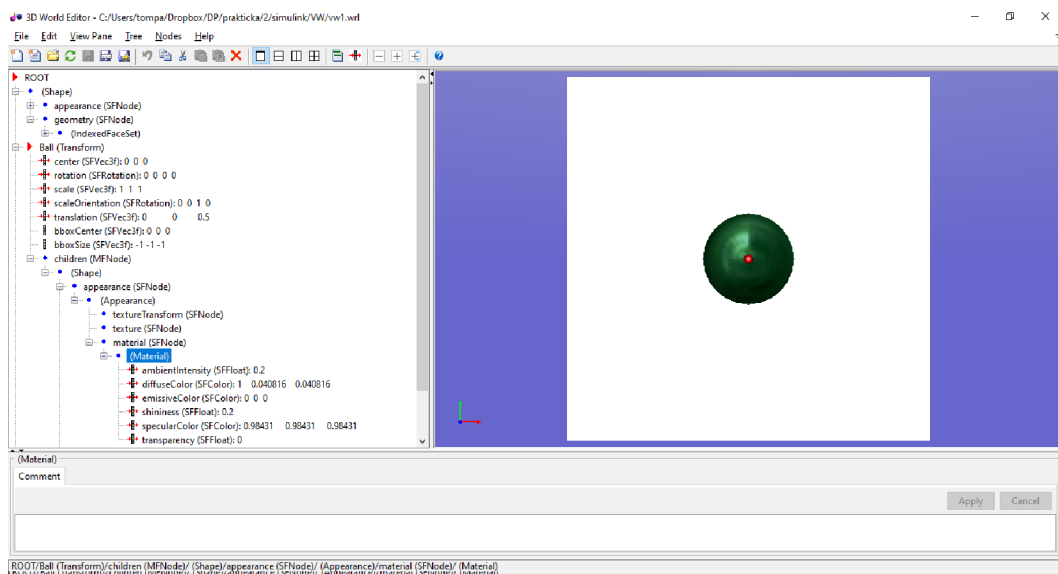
3D World Editor - C:/Users/tompa/Dropbox/DP/prakticka/2/simulink/VW/vw1.wrl

File Edit View Pane Tree Nodes Help

ROOT
(Shape)
appearance (SFNode)
geometry (SFNode)
(IndexedFaceSet)
Ball (Transform)
center (SFVec3f): 0 0 0
rotation (SFRotation): 0 0 0 0
scale (SFVec3f): 1 1 1
scaleOrientation (SFRotation): 0 0 1 0
translation (SFVec3f): 0 0 0.5
bboxCenter (SFVec3f): 0 0 0
bboxSize (SFVec3f): -1 -1 -1
children (MFNode)
(Shape)
appearance (SFNode)
(Appearance)
textureTransform (SFNode)
texture (SFNode)
material (SFNode)
(Material)
ambientIntensity (SFFloat): 0.2
diffuseColor (SFColor): 1 0.040816 0.040816
emissiveColor (SFColor): 0 0 0
shininess (SFFloat): 0.2
specularColor (SFColor): 0.98431 0.98431 0.98431
transparency (SFFloat): 0

(Material)
Comment
Apply Cancel

ROOT/Ball (Transform)/children (MFNode)/ (Shape)/appearance (SFNode)/ (Appearance)/material (SFNode)/ (Material)